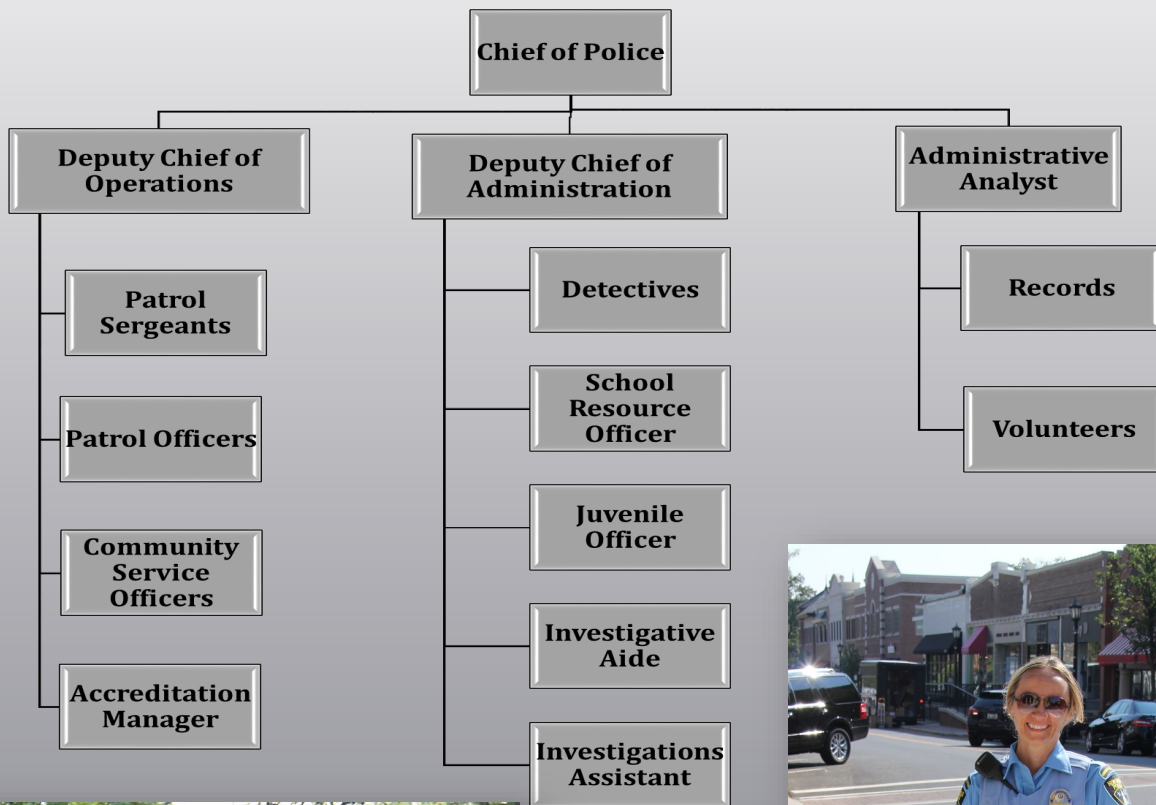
Chief of Police

Deputy Chief of Operations

Patrol Sergeants

Patrol Officers

Community Service Officers

Accreditation Manager

Deputy Chief of Administration

Detectives

School Resource Officer

Juvenile Officer

Investigative Aide

Investigations Assistant

Administrative Analyst

Records

Volunteers